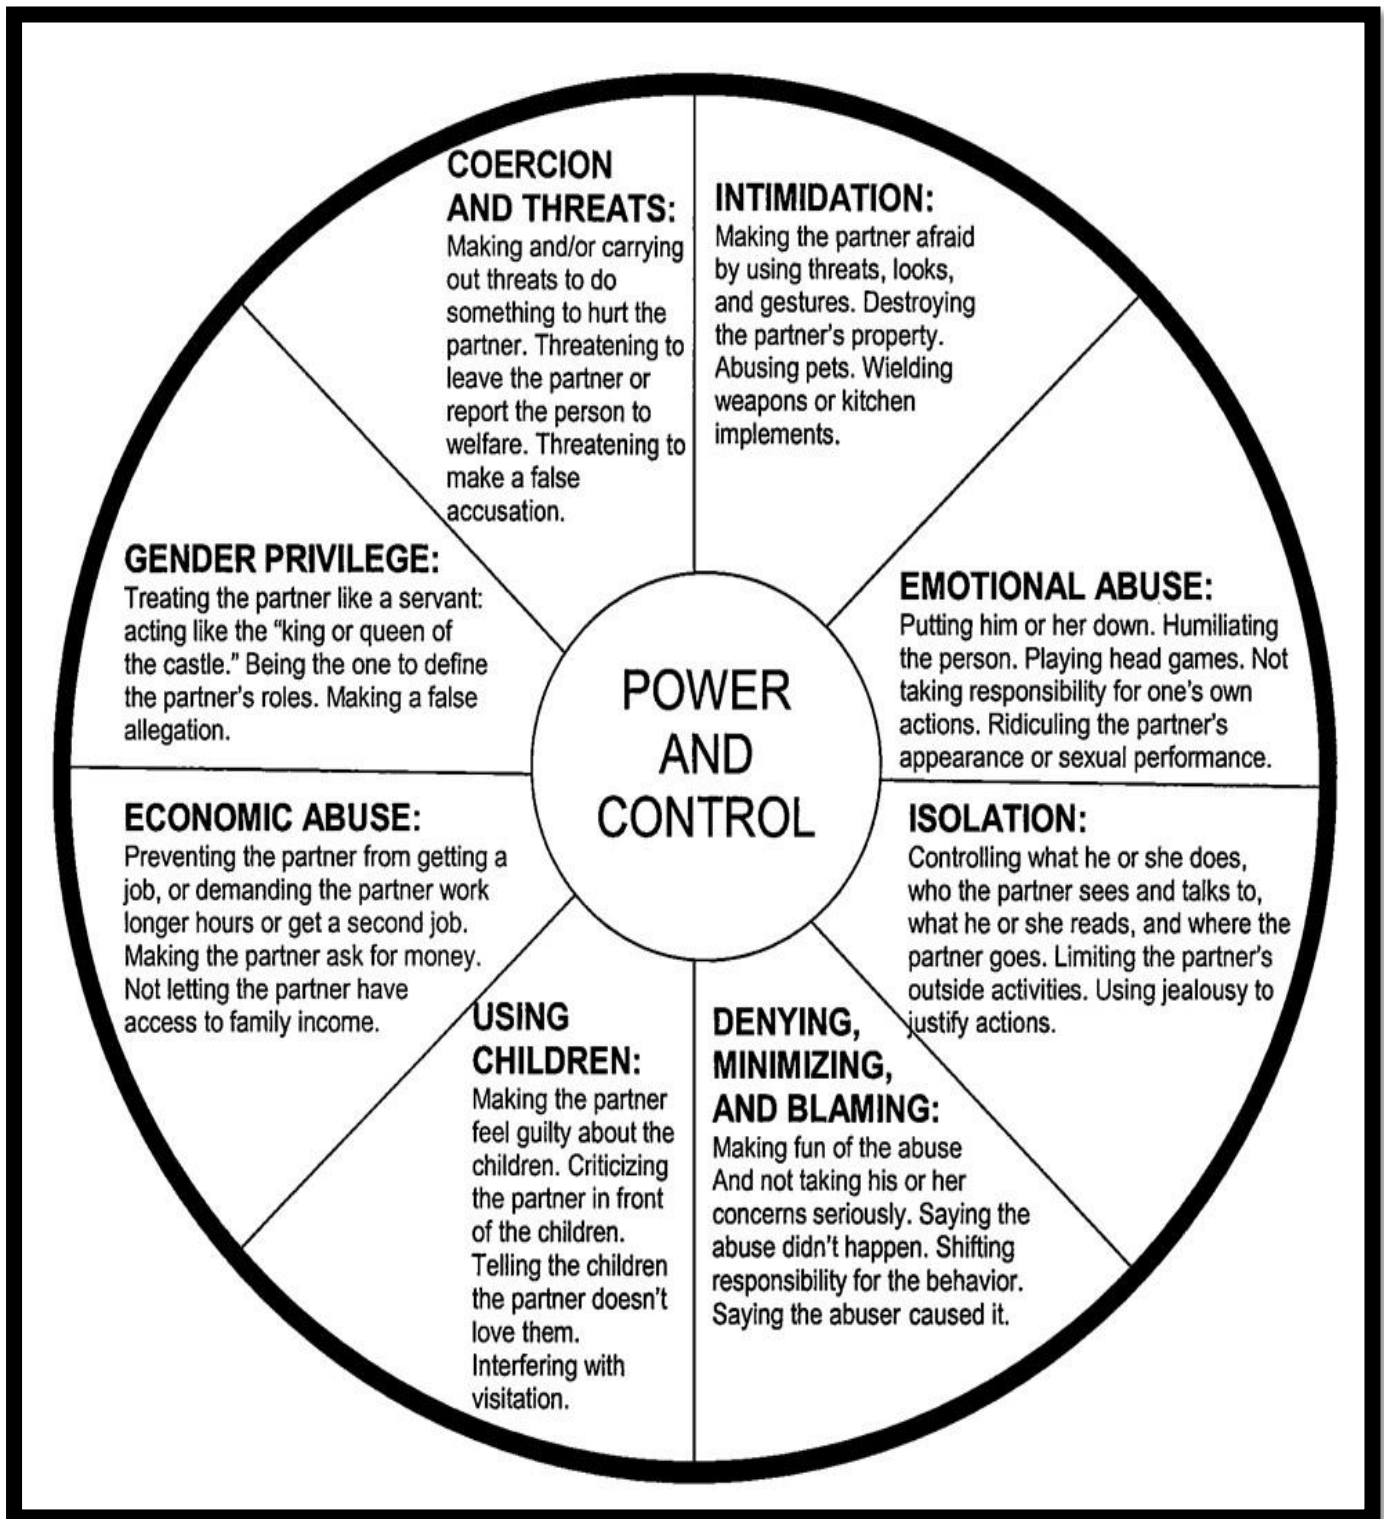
COERCION AND THREATS:
Making and/or carrying out threats to do something to hurt the partner. Threatening to leave the partner or report the person to welfare. Threatening to make a false accusation.

INTIMIDATION:
Making the partner afraid by using threats, looks, and gestures. Destroying the partner's property. Abusing pets. Wielding weapons or kitchen implements.

GENDER PRIVILEGE:
Treating the partner like a servant: acting like the "king or queen of the castle." Being the one to define the partner's roles. Making a false allegation.

POWER AND CONTROL

EMOTIONAL ABUSE:
Putting him or her down. Humiliating the person. Playing head games. Not taking responsibility for one's own actions. Ridiculing the partner's appearance or sexual performance.

ECONOMIC ABUSE:
Preventing the partner from getting a job, or demanding the partner work longer hours or get a second job. Making the partner ask for money. Not letting the partner have access to family income.

ISOLATION:
Controlling what he or she does, who the partner sees and talks to, what he or she reads, and where the partner goes. Limiting the partner's outside activities. Using jealousy to justify actions.

USING CHILDREN:
Making the partner feel guilty about the children. Criticizing the partner in front of the children. Telling the children the partner doesn't love them. Interfering with visitation.

DENYING, MINIMIZING, AND BLAMING:
Making fun of the abuse And not taking his or her concerns seriously. Saying the abuse didn't happen. Shifting responsibility for the behavior. Saying the abuser caused it.